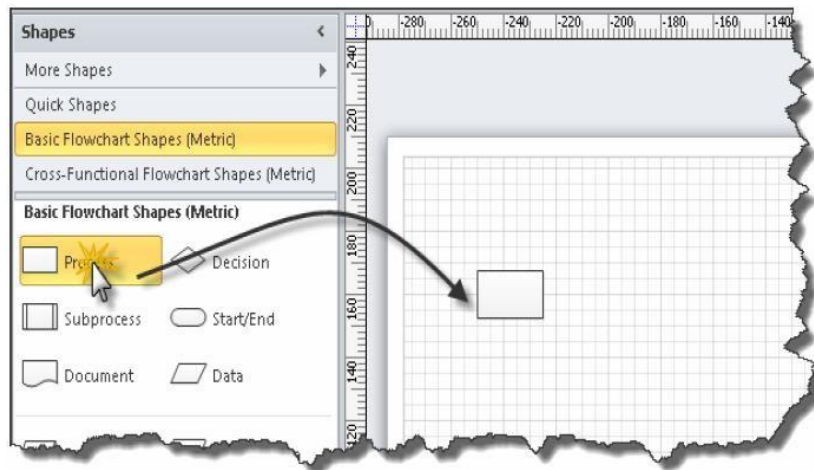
Shapes
More Shapes
Quick Shapes
Basic Flowchart Shapes (Metric)
Cross-Functional Flowchart Shapes (Metric)
Basic Flowchart Shapes (Metric)
Process
Decision
Subprocess
Start/End
Document
Data

0 280 260 240 220 200 180 160 140

240 220 200 180 160 140 120